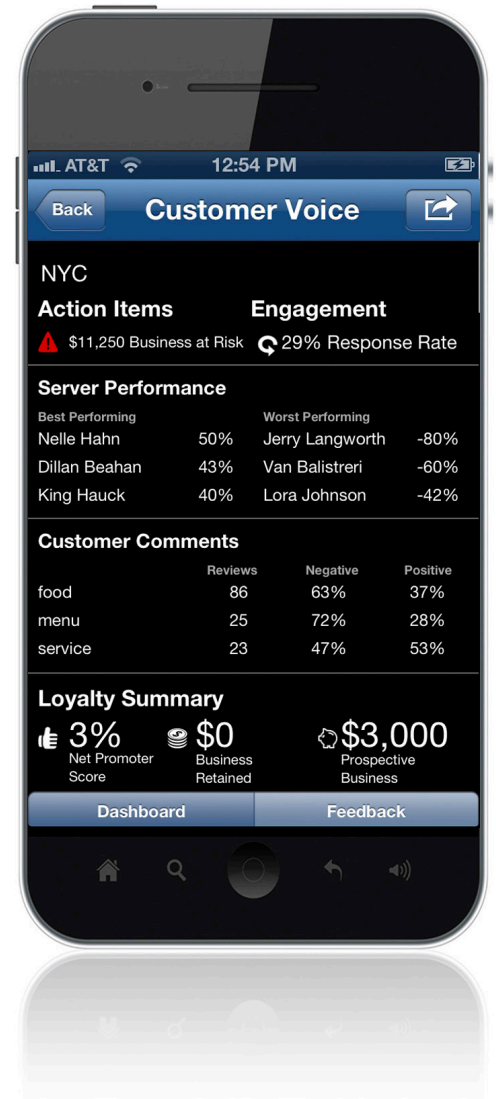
AT&T 12:54 PM

Back Customer Voice

NYC

Action Items
$11,250 Business at Risk

Engagement
29% Response Rate

Server Performance

| Best Performing | | Worst Performing | |
|---|---|---|---|
| Nelle Hahn | 50% | Jerry Langworth | -80% |
| Dillan Beahan | 43% | Van Balistreri | -60% |
| King Hauck | 40% | Lora Johnson | -42% |

Customer Comments

| | Reviews | Negative | Positive |
|---|---|---|---|
| food | 86 | 63% | 37% |
| menu | 25 | 72% | 28% |
| service | 23 | 47% | 53% |

Loyalty Summary
3% Net Promoter Score
$0 Business Retained
$3,000 Prospective Business

Dashboard
Feedback